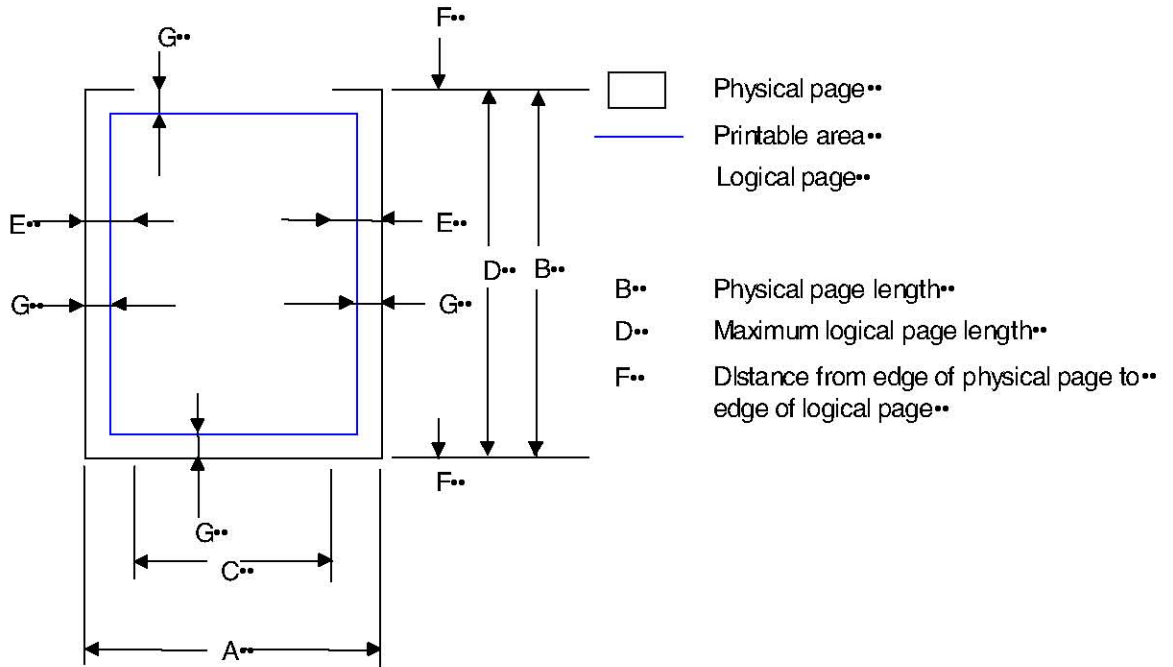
G••

F••

Physical page••

Printable area••

Logical page••

E••

E••

D••

B••

G••

G••

B•• Physical page length••

D•• Maximum logical page length••

F•• DIstance from edge of physical page to•• edge of logical page••

F••

G••

C••

A••